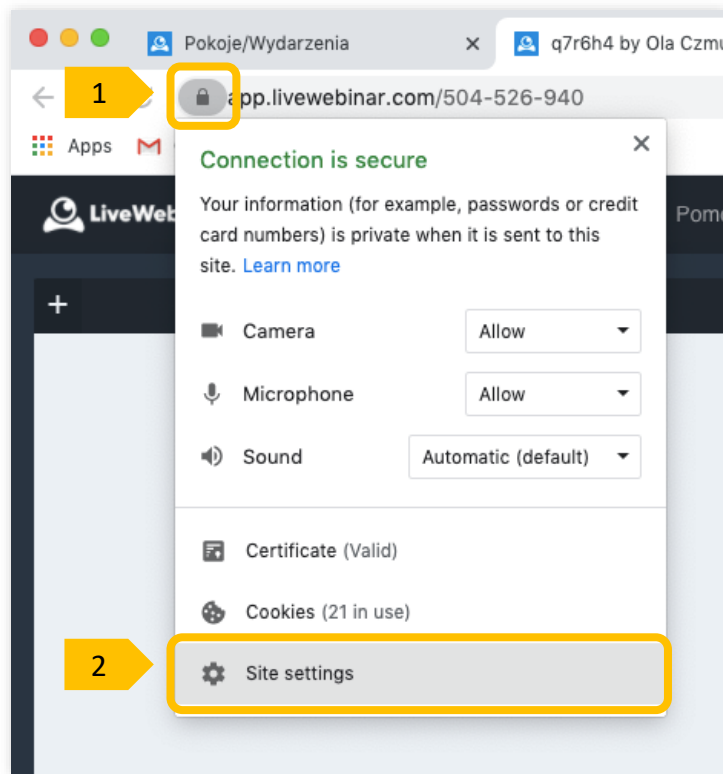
Pokoje/Wydarzenia ×
q7r6h4 by Ola Czmu

1

app.livewebinar.com/504-526-940

Apps

LiveWeb

Pomo

+

Connection is secure ×

Your information (for example, passwords or credit card numbers) is private when it is sent to this site. Learn more

Camera Allow

Microphone Allow

Sound Automatic (default)

Certificate (Valid)

Cookies (21 in use)

2

Site settings